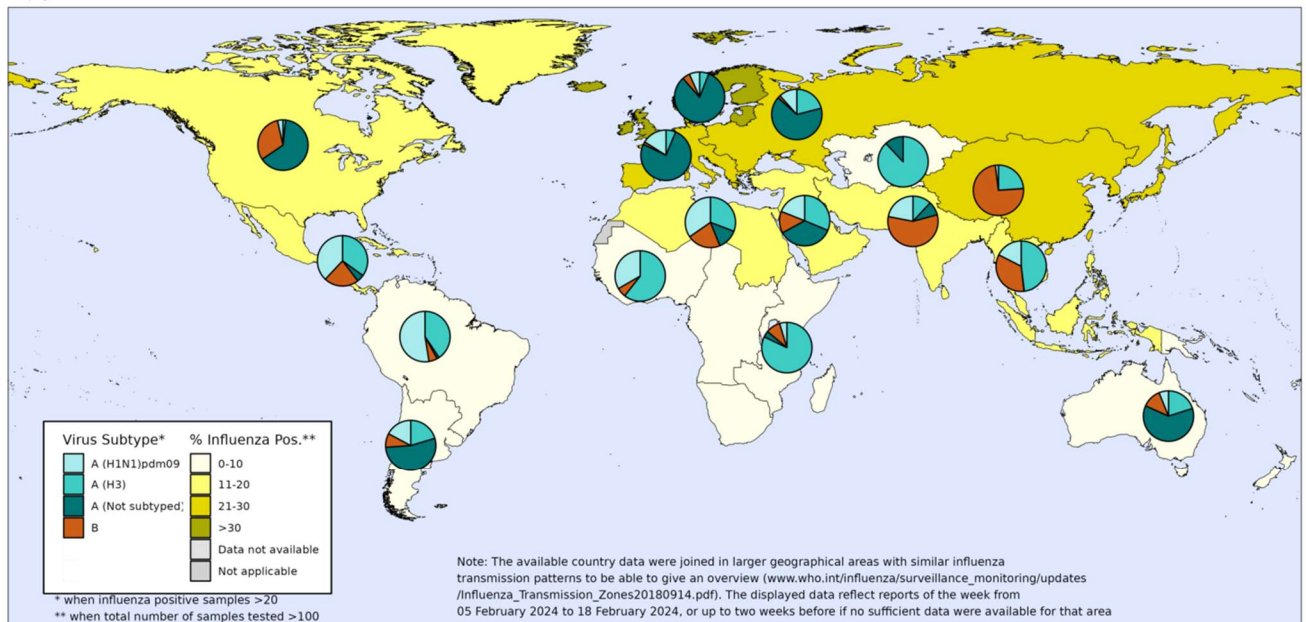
Virus Subtype*
A (H1N1)pdm09
A (H3)
A (Not subtyped)
B

% Influenza Pos.**
0-10
11-20
21-30
>30
Data not available
Not applicable

* when influenza positive samples >20
** when total number of samples tested >100

Note: The available country data were joined in larger geographical areas with similar influenza transmission patterns to be able to give an overview (www.who.int/influenza/surveillance_monitoring/updates/Influenza_Transmission_Zones20180914.pdf). The displayed data reflect reports of the week from 05 February 2024 to 18 February 2024, or up to two weeks before if no sufficient data were available for that area